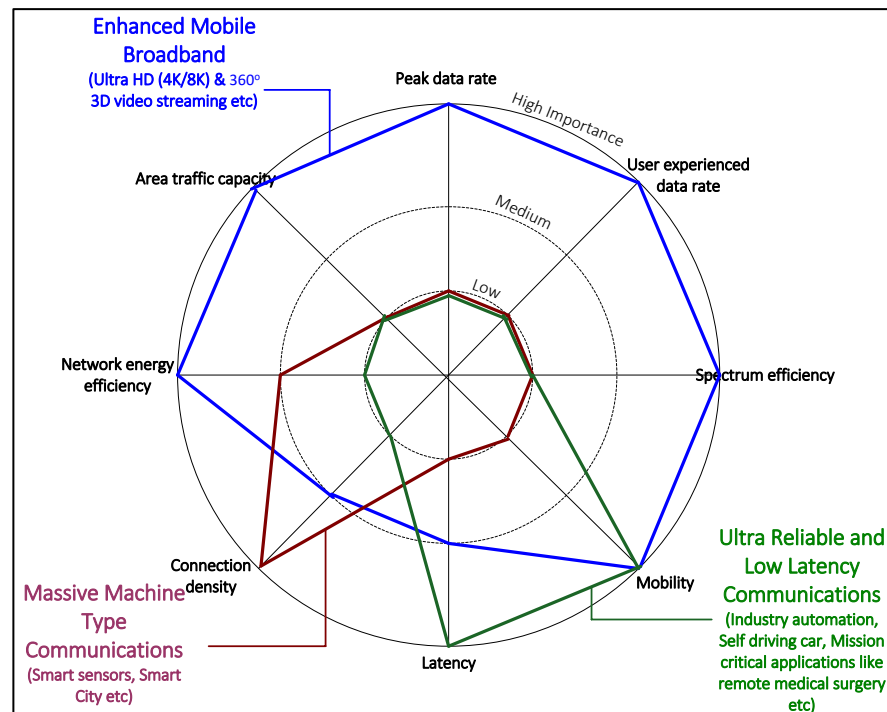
Enhanced Mobile Broadband
(Ultra HD (4K/8K) & 360° 3D video streaming etc)

Peak data rate

High Importance

User experienced data rate

Area traffic capacity

Medium

Low

Network energy efficiency

Spectrum efficiency

Connection density

Mobility

Latency

Ultra Reliable and Low Latency Communications
(Industry automation, Self driving car, Mission critical applications like remote medical surgery etc)

Massive Machine Type Communications
(Smart sensors, Smart City etc)